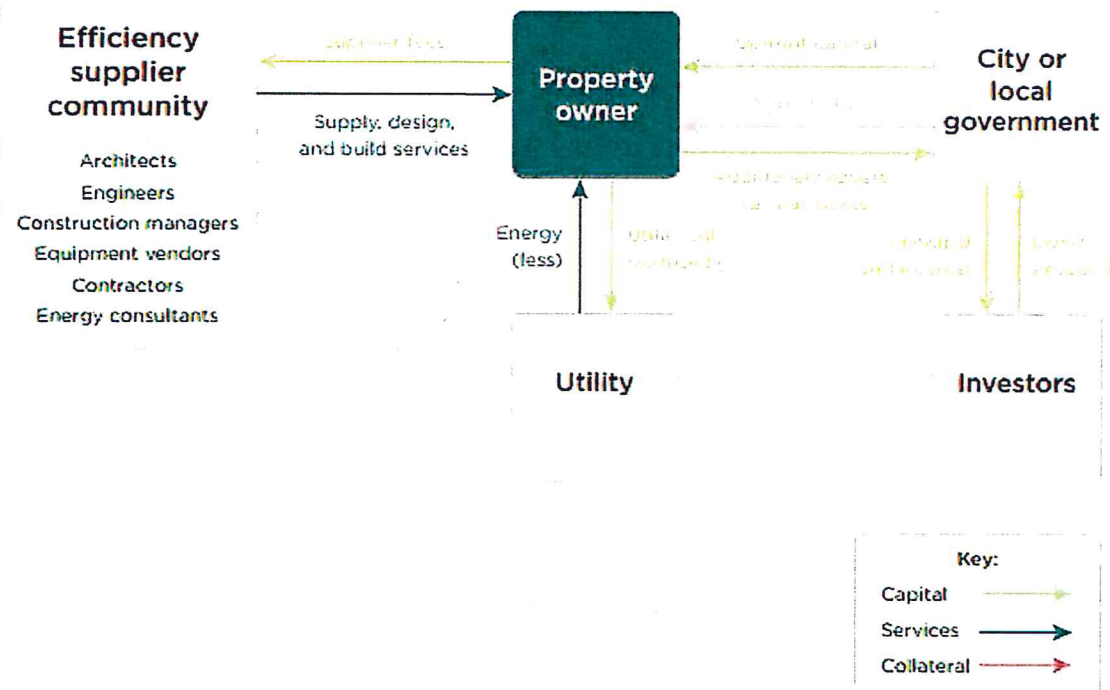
Efficiency supplier community

Architects
Engineers
Construction managers
Equipment vendors
Contractors
Energy consultants

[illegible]

Supply, design, and build services

Property owner

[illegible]

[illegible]

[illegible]

City or local government

Energy (less)

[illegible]

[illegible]

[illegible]

Utility

Investors

Key:
Capital
Services
Collateral